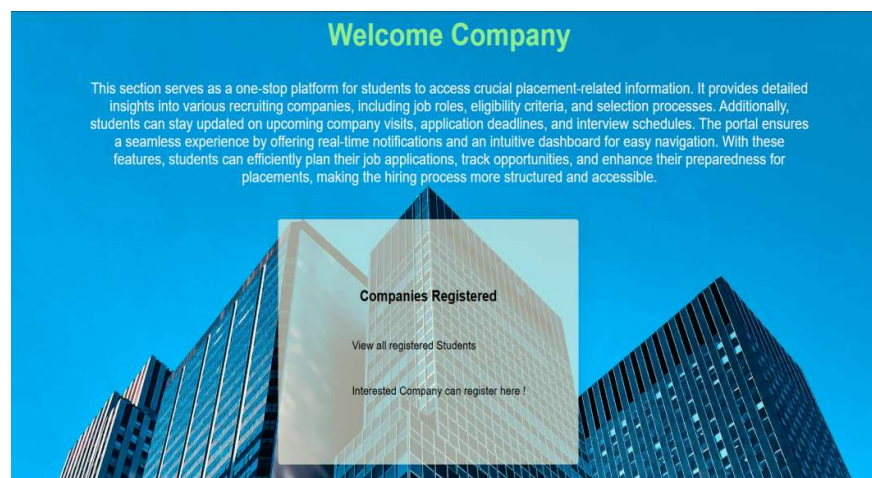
Welcome Company

This section serves as a one-stop platform for students to access crucial placement-related information. It provides detailed insights into various recruiting companies, including job roles, eligibility criteria, and selection processes. Additionally, students can stay updated on upcoming company visits, application deadlines, and interview schedules. The portal ensures a seamless experience by offering real-time notifications and an intuitive dashboard for easy navigation. With these features, students can efficiently plan their job applications, track opportunities, and enhance their preparedness for placements, making the hiring process more structured and accessible.

Companies Registered

View all registered Students

Interested Company can register here !